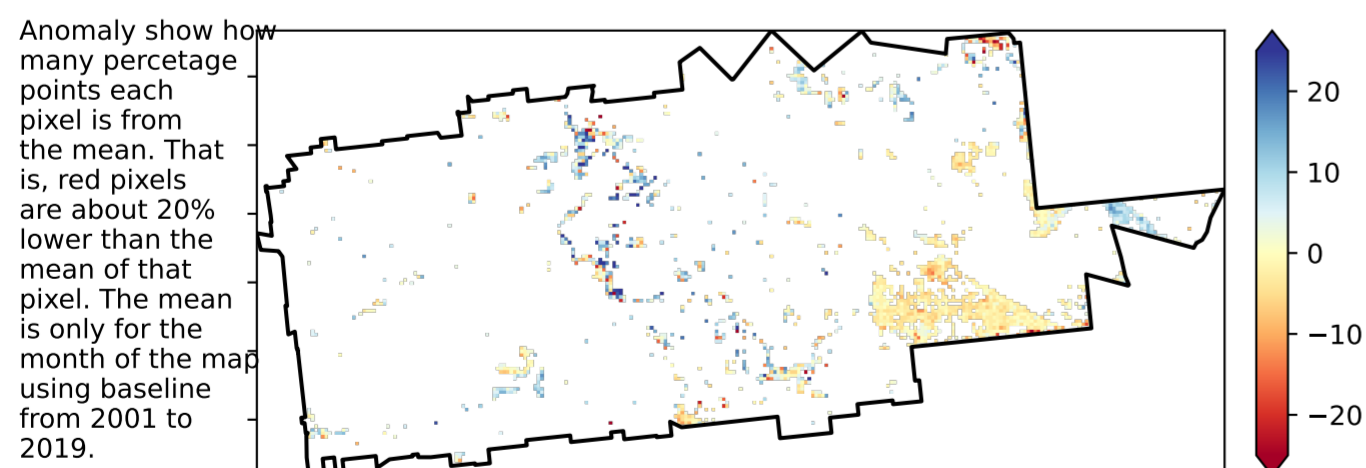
Anomaly show how many percetage points each pixel is from the mean. That is, red pixels are about 20% lower than the mean of that pixel. The mean is only for the month of the map using baseline from 2001 to 2019.

20
10
0
−10
−20